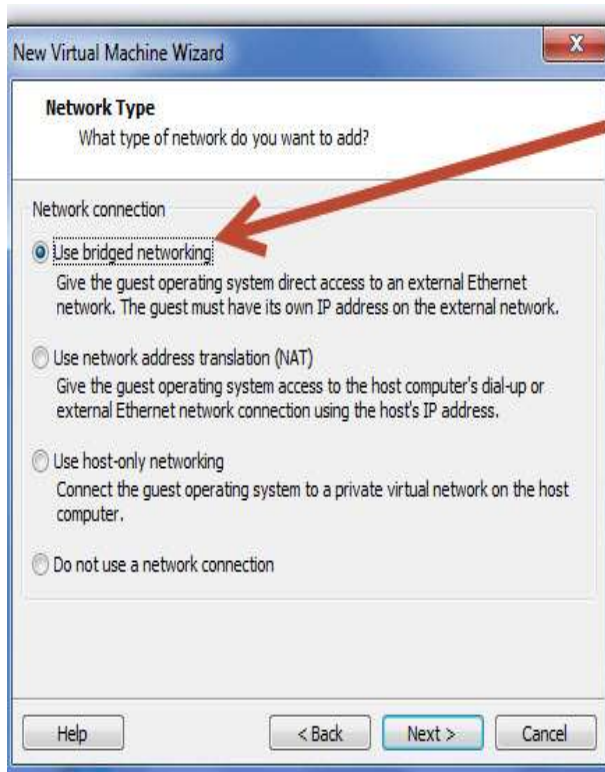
New Virtual Machine Wizard

Network Type
What type of network do you want to add?

Network connection

Use bridged networking
Give the guest operating system direct access to an external Ethernet network. The guest must have its own IP address on the external network.

Use network address translation (NAT)
Give the guest operating system access to the host computer's dial-up or external Ethernet network connection using the host's IP address.

Use host-only networking
Connect the guest operating system to a private virtual network on the host computer.

Do not use a network connection

Help

< Back

Next >

Cancel